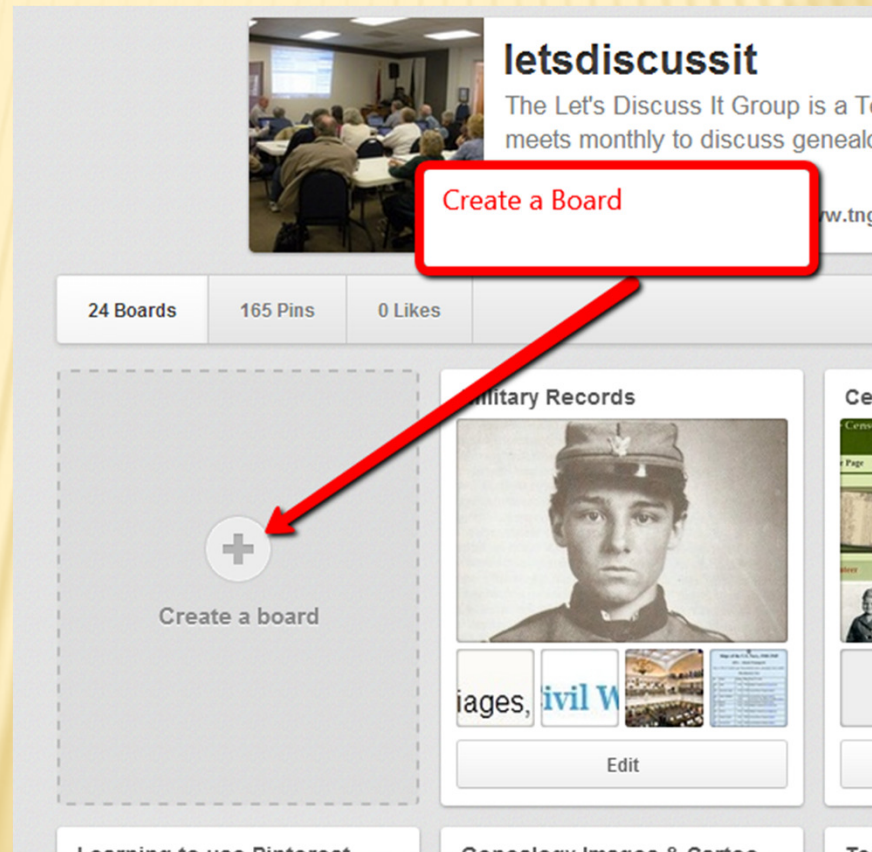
letsdiscussit

The Let's Discuss It Group is a T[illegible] meets monthly to discuss geneal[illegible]

Create a Board

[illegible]w.tn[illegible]

24 Boards

165 Pins

0 Likes

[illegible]ilitary Records

Ce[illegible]

Create a board

iages,

ivil W

Edit

Learning to use Pinterest

Genealogy Images & Cartoo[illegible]